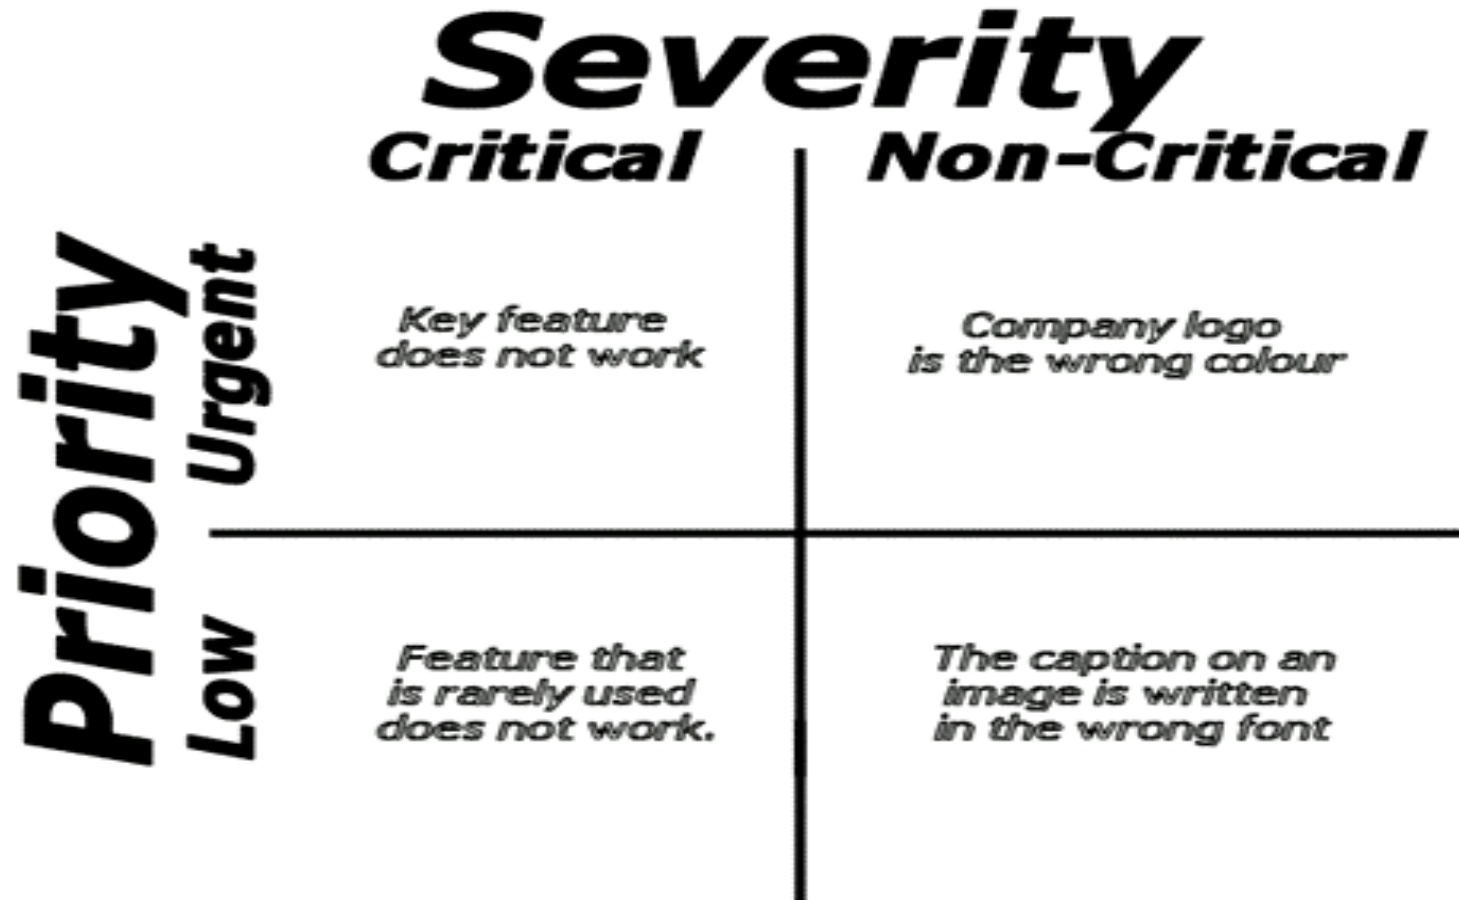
Severity

Priority

| | Critical | Non-Critical |
|---|---|---|
| Urgent | Key feature does not work | Company logo is the wrong colour |
| Low | Feature that is rarely used does not work. | The caption on an image is written in the wrong font |